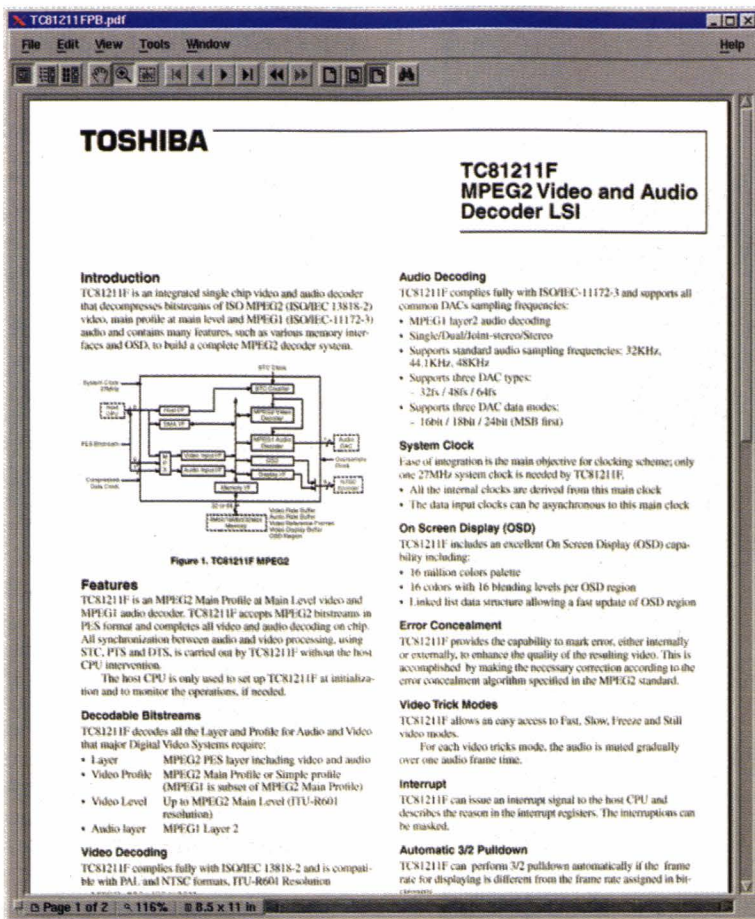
TC81211FPB.pdf

File Edit View Tools Window Help

TOSHIBA

TC81211F
MPEG2 Video and Audio Decoder LSI

Introduction
TC81211F is an integrated single chip video and audio decoder that decompresses bitstreams of ISO MPEG2 (ISO/IEC 13818-2) video, main profile at main level and MPEG1 (ISO/IEC-11172-3) audio and contains many features, such as various memory interfaces and OSD, to build a complete MPEG2 decoder system.

System Clock 27MHz
STC Clock
Host I/F
STC Counter
Host I/F
DMA I/F
MPEG2 Video Decoder
PES Bitstream
MPEG1 Audio Decoder
Audio DAC
OSD
Overcomplex Clock
Video Input I/F
Audio Input I/F
Display I/F
NTSC Encoder
Compressed Data Clock
Memory I/F
32 or 64
RMS/16M/SDRAM Memory
Video Rate Buffer
Audio Rate Buffer
Video Reference Frames
Video Display Buffer
OSD Region

Figure 1. TC81211F MPEG2

Features
TC81211F is an MPEG2 Main Profile at Main Level video and MPEG1 audio decoder. TC81211F accepts MPEG2 bitstreams in PES format and completes all video and audio decoding on chip. All synchronization between audio and video processing, using STC, PTS and DTS, is carried out by TC81211F without the host CPU intervention.

The host CPU is only used to set up TC81211F at initialization and to monitor the operations, if needed.

Decodable Bitstreams
TC81211F decodes all the Layer and Profile for Audio and Video that major Digital Video Systems require:
• Layer MPEG2 PES layer including video and audio
• Video Profile MPEG2 Main Profile or Simple profile (MPEG1 is subset of MPEG2 Main Profile)
• Video Level Up to MPEG2 Main Level (ITU-R601 resolution)
• Audio layer MPEG1 Layer 2

Video Decoding
TC81211F complies fully with ISO/IEC 13818-2 and is compatible with PAL and NTSC formats, ITU-R601 Resolution

Audio Decoding
TC81211F complies fully with ISO/IEC-11172-3 and supports all common DACs sampling frequencies:
• MPEG1 layer2 audio decoding
• Single/Dual/Joint-stereo/Stereo
• Supports standard audio sampling frequencies: 32KHz, 44.1KHz, 48KHz
• Supports three DAC types:
- 32fs / 48fs / 64fs
• Supports three DAC data modes:
- 16bit / 18bit / 24bit (MSB first)

System Clock
Ease of integration is the main objective for clocking scheme; only one 27MHz system clock is needed by TC81211F.
• All the internal clocks are derived from this main clock
• The data input clocks can be asynchronous to this main clock

On Screen Display (OSD)
TC81211F includes an excellent On Screen Display (OSD) capability including:
• 16 million colors palette
• 16 colors with 16 blending levels per OSD region
• Linked list data structure allowing a fast update of OSD region

Error Concealment
TC81211F provides the capability to mark error, either internally or externally, to enhance the quality of the resulting video. This is accomplished by making the necessary correction according to the error concealment algorithm specified in the MPEG2 standard.

Video Trick Modes
TC81211F allows an easy access to Fast, Slow, Freeze and Still video modes.

For each video tricks mode, the audio is muted gradually over one audio frame time.

Interrupt
TC81211F can issue an interrupt signal to the host CPU and describes the reason in the interrupt registers. The interruptions can be masked.

Automatic 3/2 Pulldown
TC81211F can perform 3/2 pulldown automatically if the frame rate for displaying is different from the frame rate assigned in bit-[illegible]

Page 1 of 2 116% 8.5 x 11 in